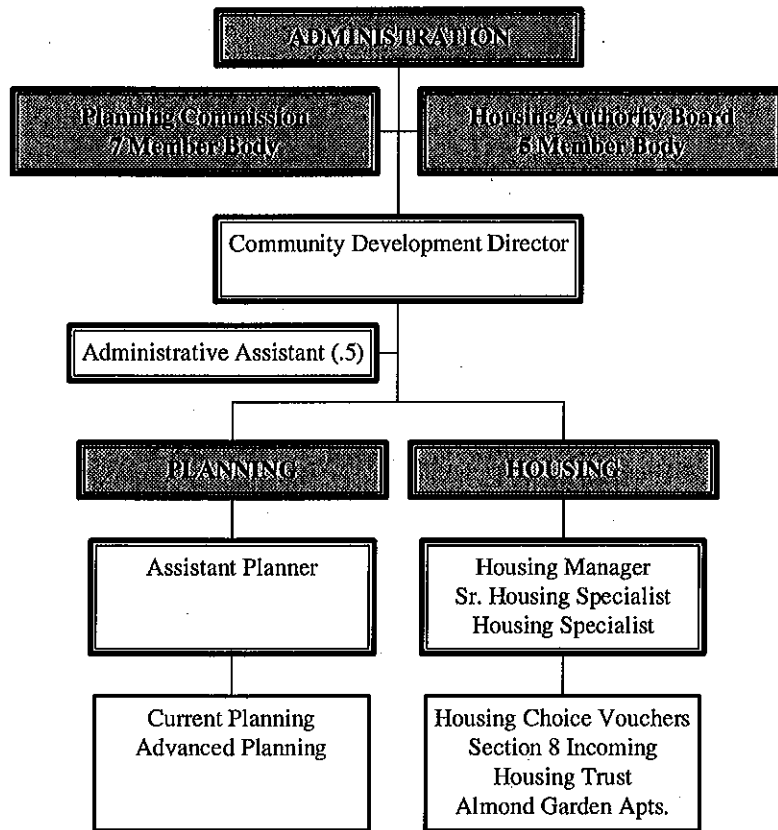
ADMINISTRATION

Planning Commission
7 Member Body

Housing Authority Board
5 Member Body

Community Development Director

Administrative Assistant (.5)

PLANNING

HOUSING

Assistant Planner

Housing Manager
Sr. Housing Specialist
Housing Specialist

Current Planning
Advanced Planning

Housing Choice Vouchers
Section 8 Incoming
Housing Trust
Almond Garden Apts.